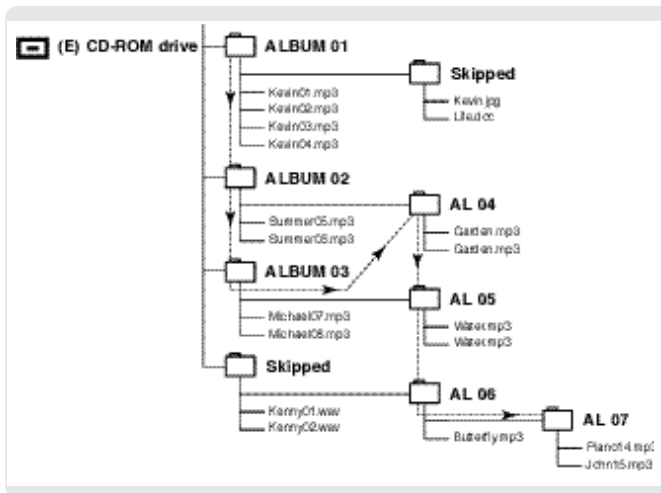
(E) CD-ROM drive

ALBUM 01
Kevin01.mp3
Kevin02.mp3
Kevin03.mp3
Kevin04.mp3

Skipped
Kevin.jpg
Life.doc

ALBUM 02
Summer05.mp3
Summer06.mp3

AL 04
Garden.mp3
Garden.mp3

ALBUM 03
Michael07.mp3
Michael08.mp3

AL 05
Water.mp3
Water.mp3

Skipped
Kenny01.wav
Kenny02.wav

AL 06
Butterfly.mp3

AL 07
Piano14.mp3
John15.mp3